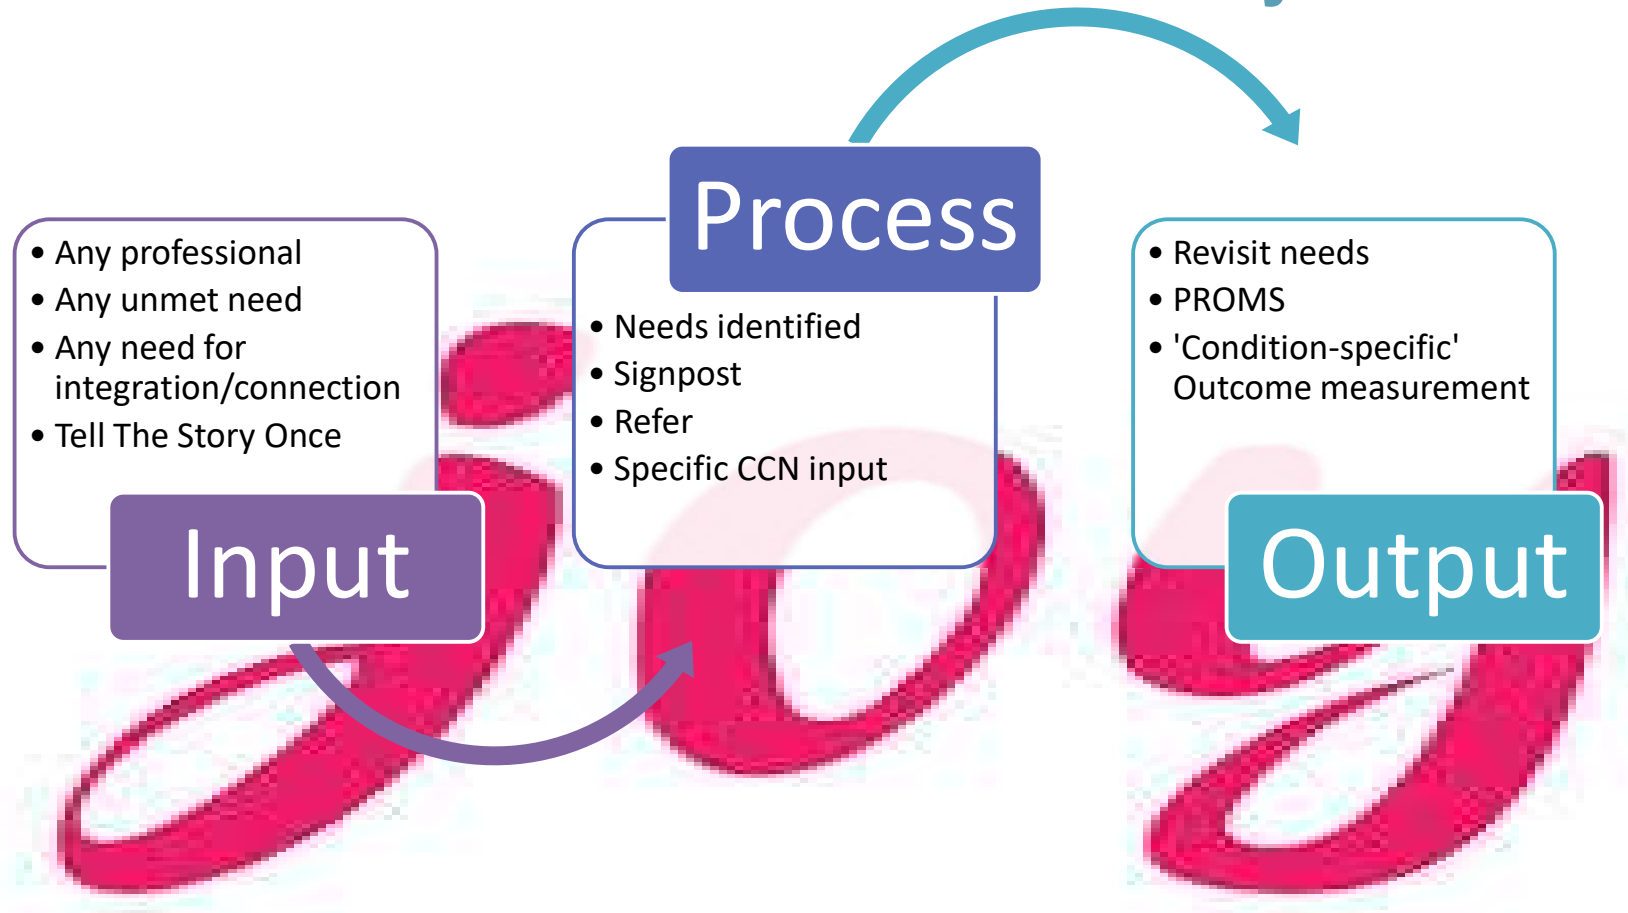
- Any professional
- Any unmet need
- Any need for integration/connection
- Tell The Story Once

Input

Process

- Needs identified
- Signpost
- Refer
- Specific CCN input

- Revisit needs
- PROMS
- 'Condition-specific' Outcome measurement

Output